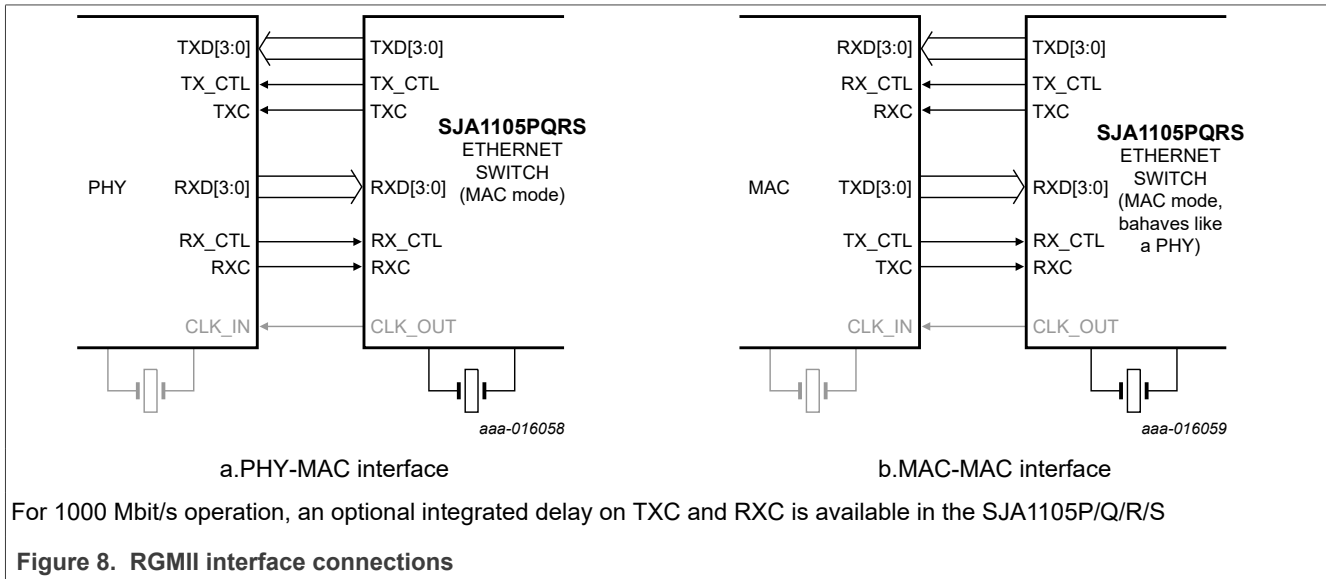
TXD[3:0]
TX_CTL
TXC
PHY
RXD[3:0]
RX_CTL
RXC
CLK_IN

TXD[3:0]
TX_CTL
TXC
SJA1105PQRS
ETHERNET
SWITCH
(MAC mode)
RXD[3:0]
RX_CTL
RXC
CLK_OUT

aaa-016058

a.PHY-MAC interface

RXD[3:0]
RX_CTL
RXC
MAC
TXD[3:0]
TX_CTL
TXC
CLK_IN

TXD[3:0]
TX_CTL
TXC
SJA1105PQRS
ETHERNET
SWITCH
(MAC mode,
bahaves like
a PHY)
RXD[3:0]
RX_CTL
RXC
CLK_OUT

aaa-016059

b.MAC-MAC interface

For 1000 Mbit/s operation, an optional integrated delay on TXC and RXC is available in the SJA1105P/Q/R/S

Figure 8. RGMII interface connections